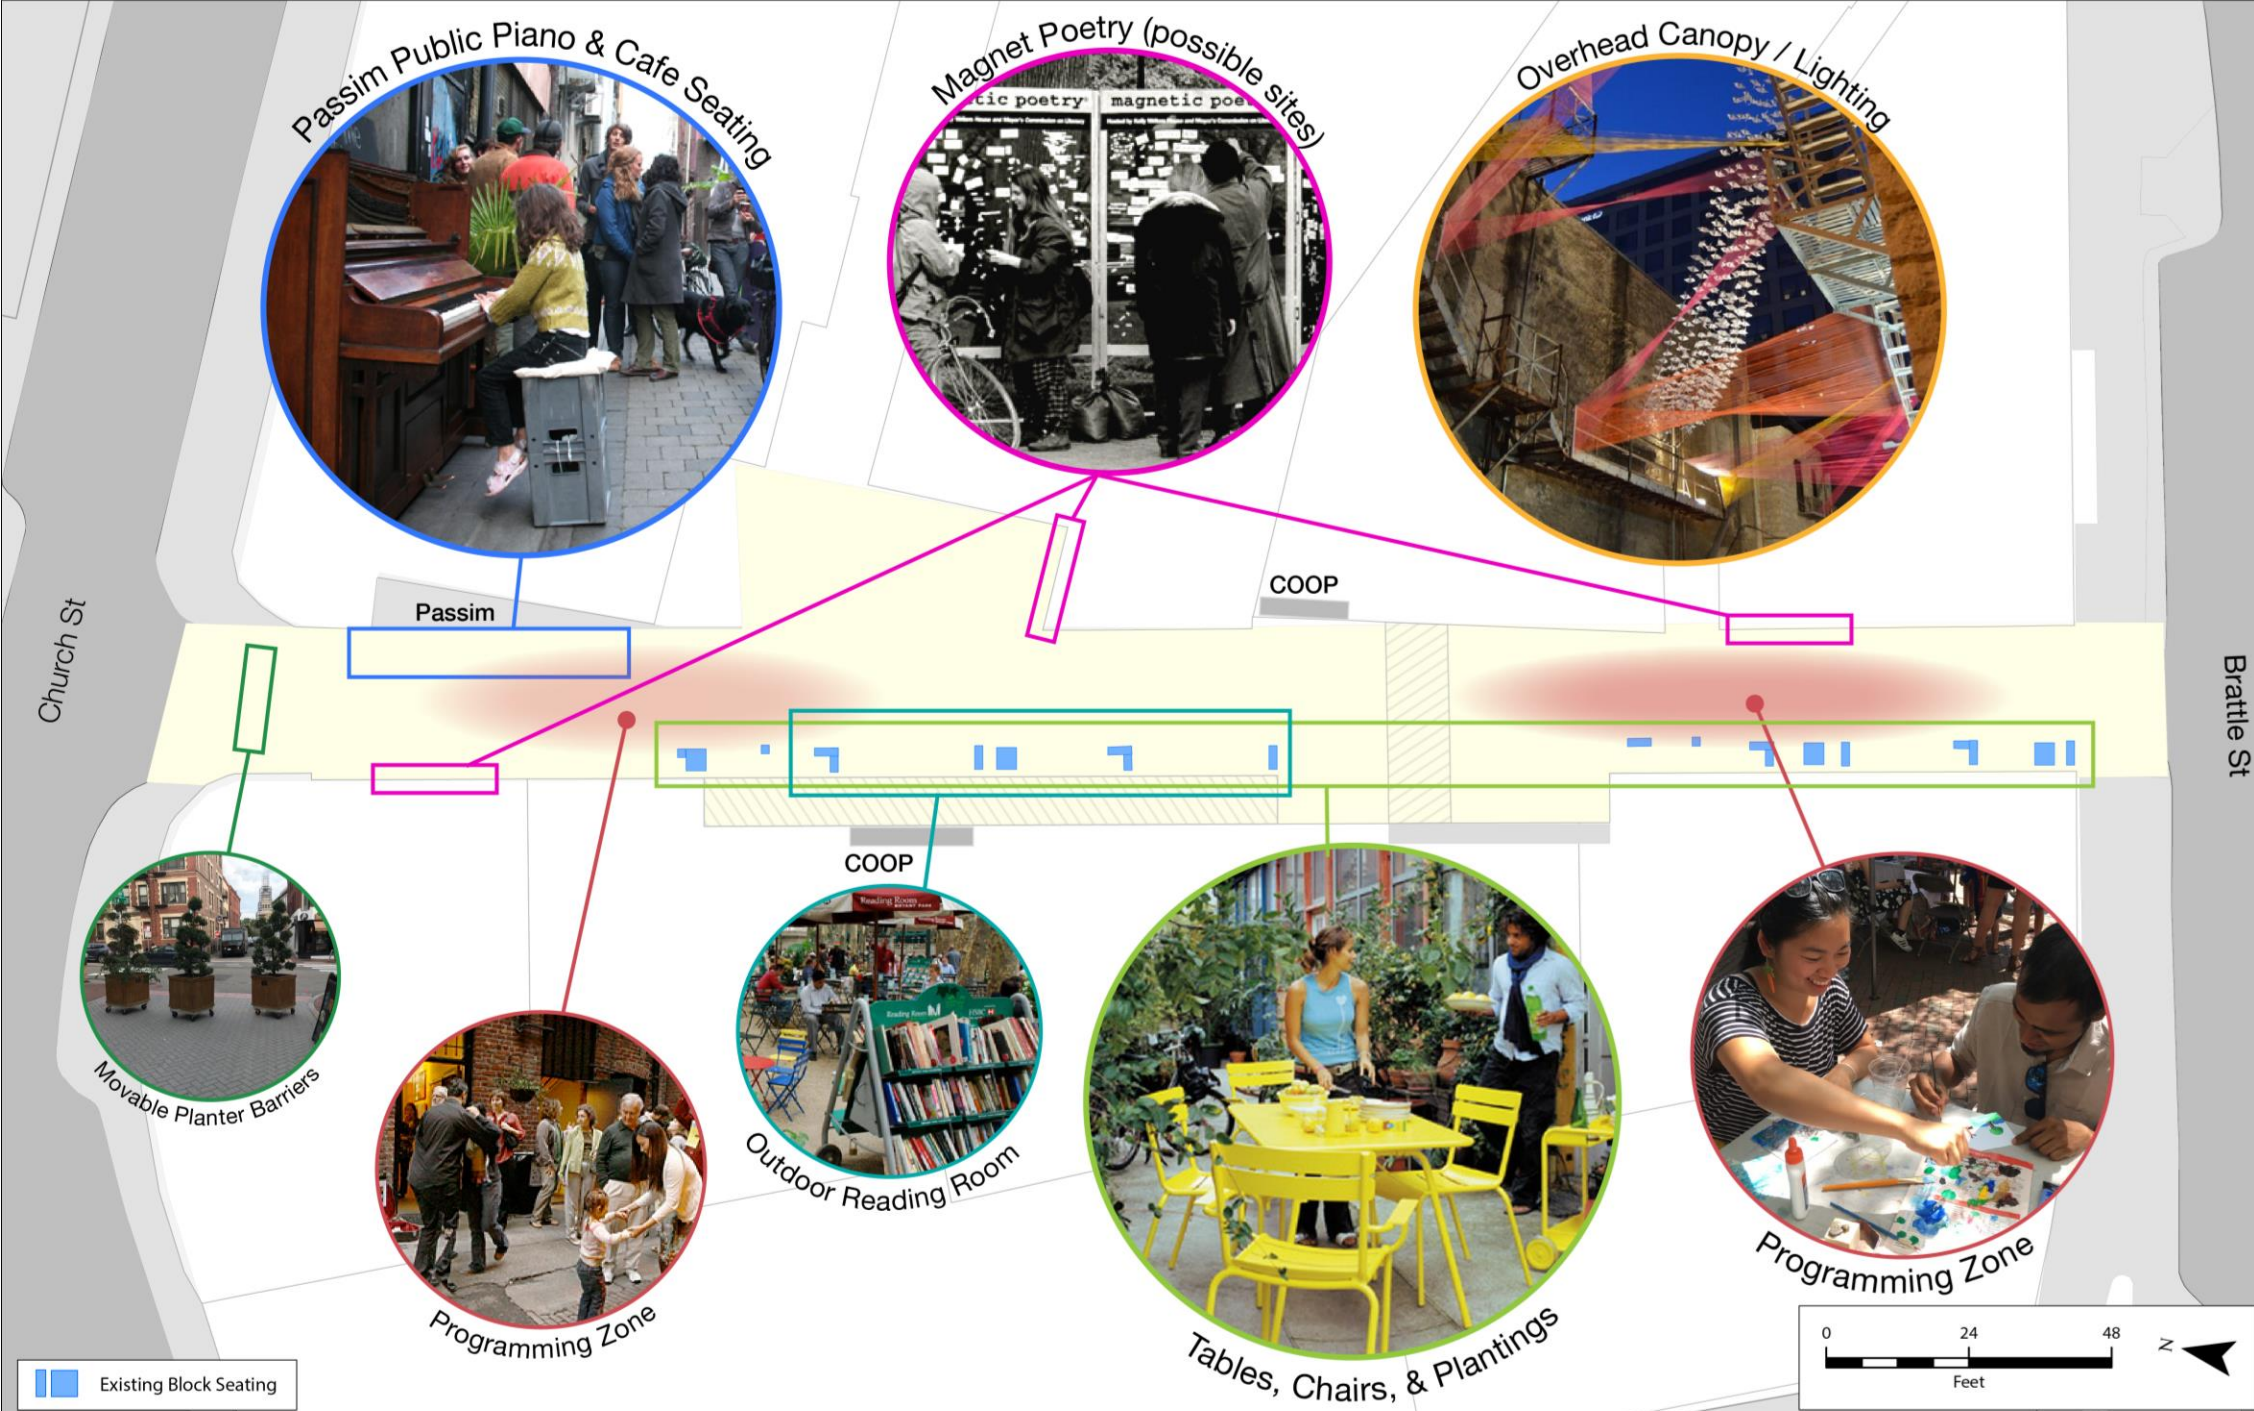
Passim Public Piano & Cafe Seating

Magnet Poetry (possible sites)

magnetic poetry magnetic poetry

Overhead Canopy / Lighting

COOP

Passim

Church St

Brattle St

COOP

Movable Planter Barriers

Programming Zone

Outdoor Reading Room

Reading Room

Tables, Chairs, & Plantings

Programming Zone

Existing Block Seating

0 24 48
Feet
N